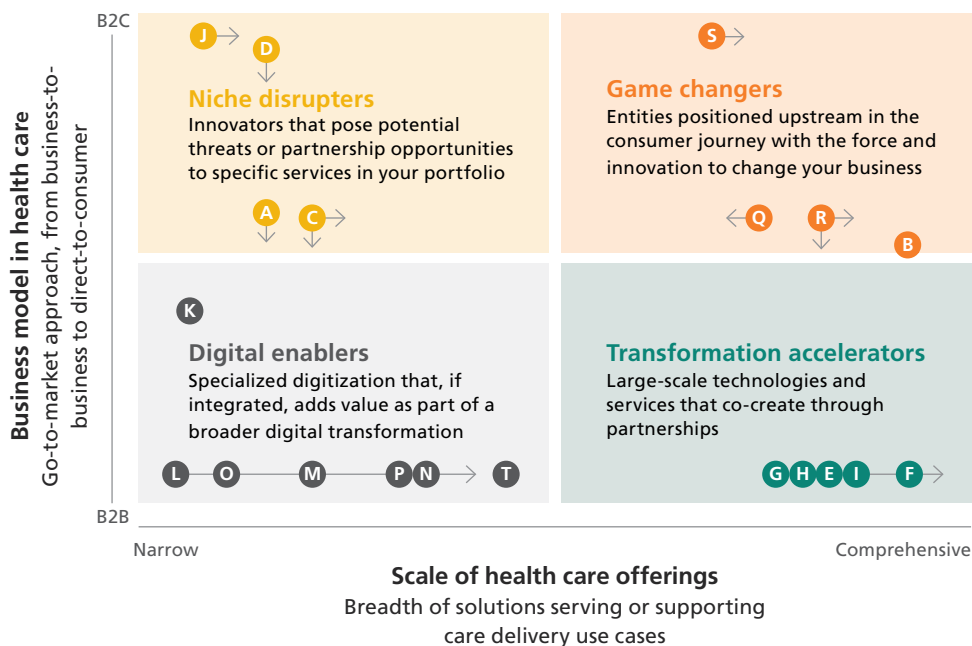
Business model in health care
Go-to-market approach, from business-to-business to direct-to-consumer

B2C

J
D

Niche disrupters
Innovators that pose potential threats or partnership opportunities to specific services in your portfolio

A
C

S

Game changers
Entities positioned upstream in the consumer journey with the force and innovation to change your business

Q
R
B

K

Digital enablers
Specialized digitization that, if integrated, adds value as part of a broader digital transformation

L O M P N T

Transformation accelerators
Large-scale technologies and services that co-create through partnerships

G H E I F

B2B

Narrow
Comprehensive

Scale of health care offerings
Breadth of solutions serving or supporting care delivery use cases